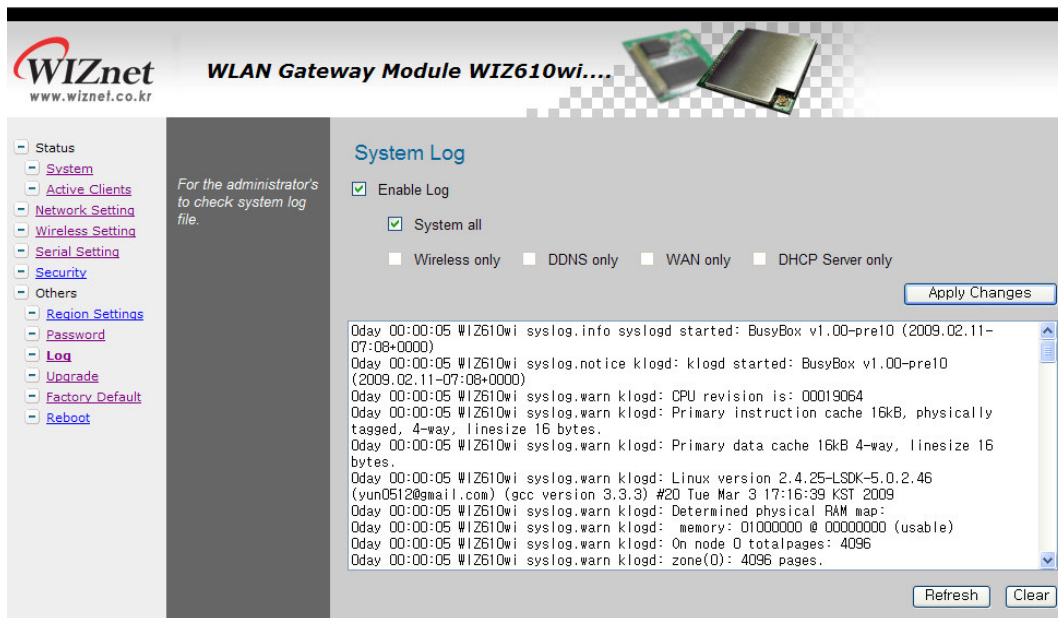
WIZnet
www.wiznet.co.kr

WLAN Gateway Module WIZ610wi....

Status
System
Active Clients
Network Setting
Wireless Setting
Serial Setting
Security
Others
Region Settings
Password
Log
Upgrade
Factory Default
Reboot

For the administrator's to check system log file.

System Log

Enable Log

System all

Wireless only DDNS only WAN only DHCP Server only

Apply Changes

0day 00:00:05 WIZ610wi syslog.info syslogd started: BusyBox v1.00-pre10 (2009.02.11-07:08+0000)
0day 00:00:05 WIZ610wi syslog.notice klogd: klogd started: BusyBox v1.00-pre10 (2009.02.11-07:08+0000)
0day 00:00:05 WIZ610wi syslog.warn klogd: CPU revision is: 00019064
0day 00:00:05 WIZ610wi syslog.warn klogd: Primary instruction cache 16kB, physically tagged, 4-way, linesize 16 bytes.
0day 00:00:05 WIZ610wi syslog.warn klogd: Primary data cache 16kB 4-way, linesize 16 bytes.
0day 00:00:05 WIZ610wi syslog.warn klogd: Linux version 2.4.25-LSDK-5.0.2.46 (yun0512@gmail.com) (gcc version 3.3.3) #20 Tue Mar 3 17:16:39 KST 2009
0day 00:00:05 WIZ610wi syslog.warn klogd: Determined physical RAM map:
0day 00:00:05 WIZ610wi syslog.warn klogd: memory: 01000000 @ 00000000 (usable)
0day 00:00:05 WIZ610wi syslog.warn klogd: On node 0 totalpages: 4096
0day 00:00:05 WIZ610wi syslog.warn klogd: zone(0): 4096 pages.

Refresh Clear